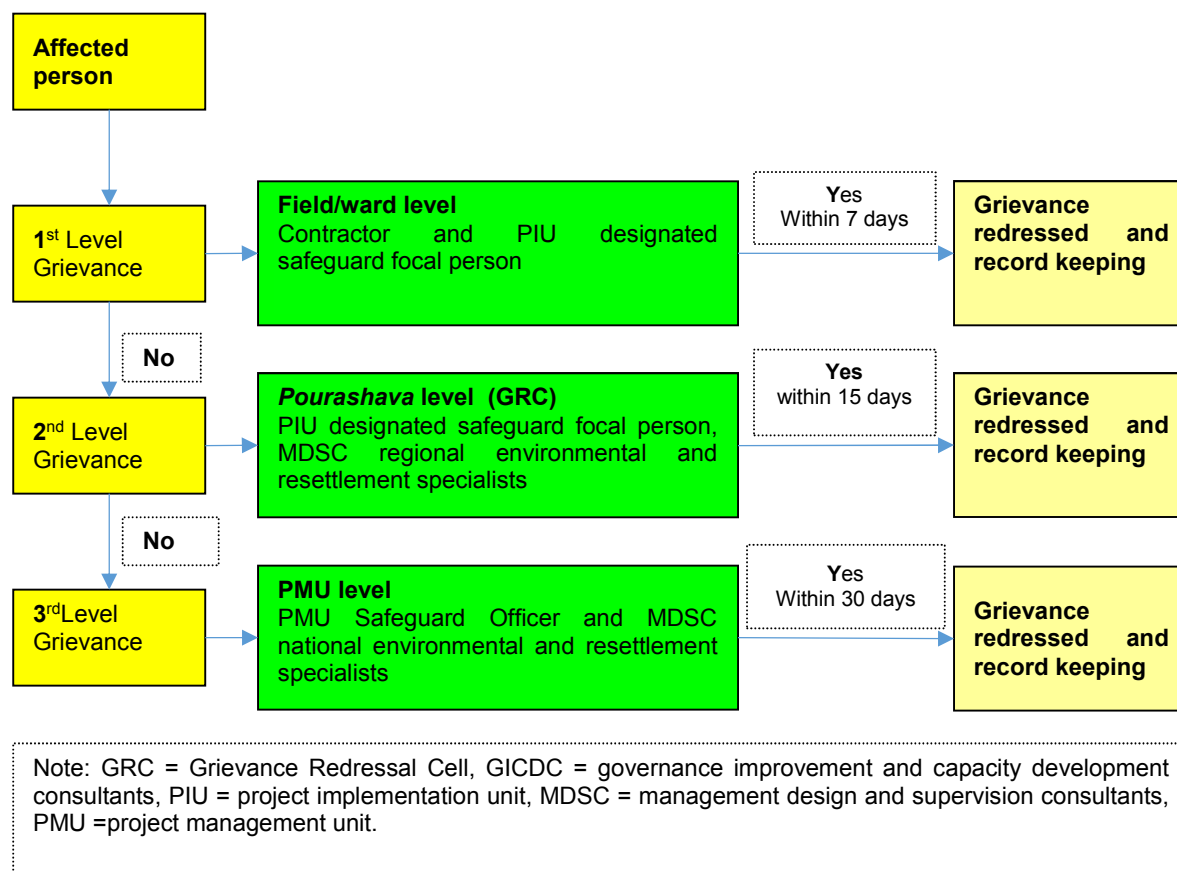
Affected person

1$^{st}$ Level Grievance

Field/ward level
Contractor and PIU designated safeguard focal person

Yes
Within 7 days

Grievance redressed and record keeping

No

2$^{nd}$ Level Grievance

*Pourashava* level (GRC)
PIU designated safeguard focal person, MDSC regional environmental and resettlement specialists

Yes
within 15 days

Grievance redressed and record keeping

No

3$^{rd}$Level Grievance

PMU level
PMU Safeguard Officer and MDSC national environmental and resettlement specialists

Yes
Within 30 days

Grievance redressed and record keeping

Note: GRC = Grievance Redressal Cell, GICDC = governance improvement and capacity development consultants, PIU = project implementation unit, MDSC = management design and supervision consultants, PMU =project management unit.